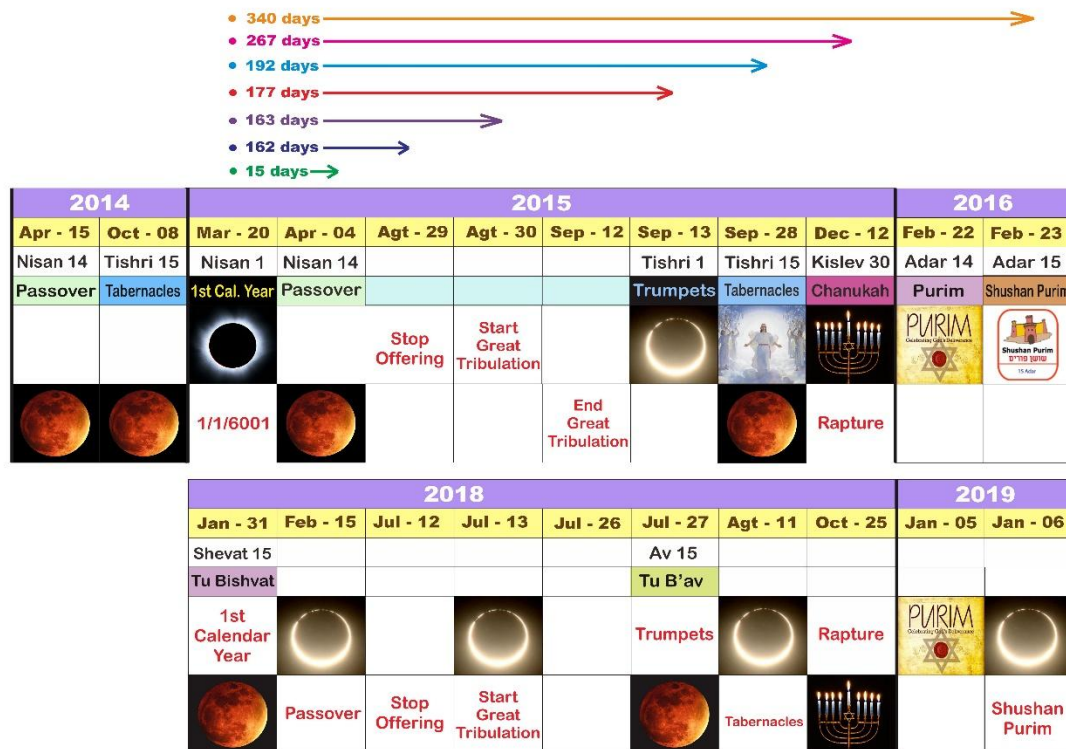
• 340 days
• 267 days
• 192 days
• 177 days
• 163 days
• 162 days
• 15 days

| 2014 | | 2015 | | | | | | | | 2016 | |
|---|---|---|---|---|---|---|---|---|---|---|---|
| Apr - 15 | Oct - 08 | Mar - 20 | Apr - 04 | Agt - 29 | Agt - 30 | Sep - 12 | Sep - 13 | Sep - 28 | Dec - 12 | Feb - 22 | Feb - 23 |
| Nisan 14 | Tishri 15 | Nisan 1 | Nisan 14 | | | | Tishri 1 | Tishri 15 | Kislev 30 | Adar 14 | Adar 15 |
| Passover | Tabernacles | 1st Cal. Year | Passover | | | | Trumpets | Tabernacles | Chanukah | Purim | Shushan Purim |
| | | | | Stop Offering | Start Great Tribulation | | | | | PURIM Celebrating God's Deliverance | Shushan Purim שושן פורים 15 Adar |
| | | 1/1/6001 | | | | End Great Tribulation | | | Rapture | | |

| 2018 | | | | | | | | 2019 | |
|---|---|---|---|---|---|---|---|---|---|
| Jan - 31 | Feb - 15 | Jul - 12 | Jul - 13 | Jul - 26 | Jul - 27 | Agt - 11 | Oct - 25 | Jan - 05 | Jan - 06 |
| Shevat 15 | | | | | Av 15 | | | | |
| Tu Bishvat | | | | | Tu B'av | | | | |
| 1st Calendar Year | | | | | Trumpets | | Rapture | PURIM Celebrating God's Deliverance | |
| | Passover | Stop Offering | Start Great Tribulation | | | Tabernacles | | | Shushan Purim |